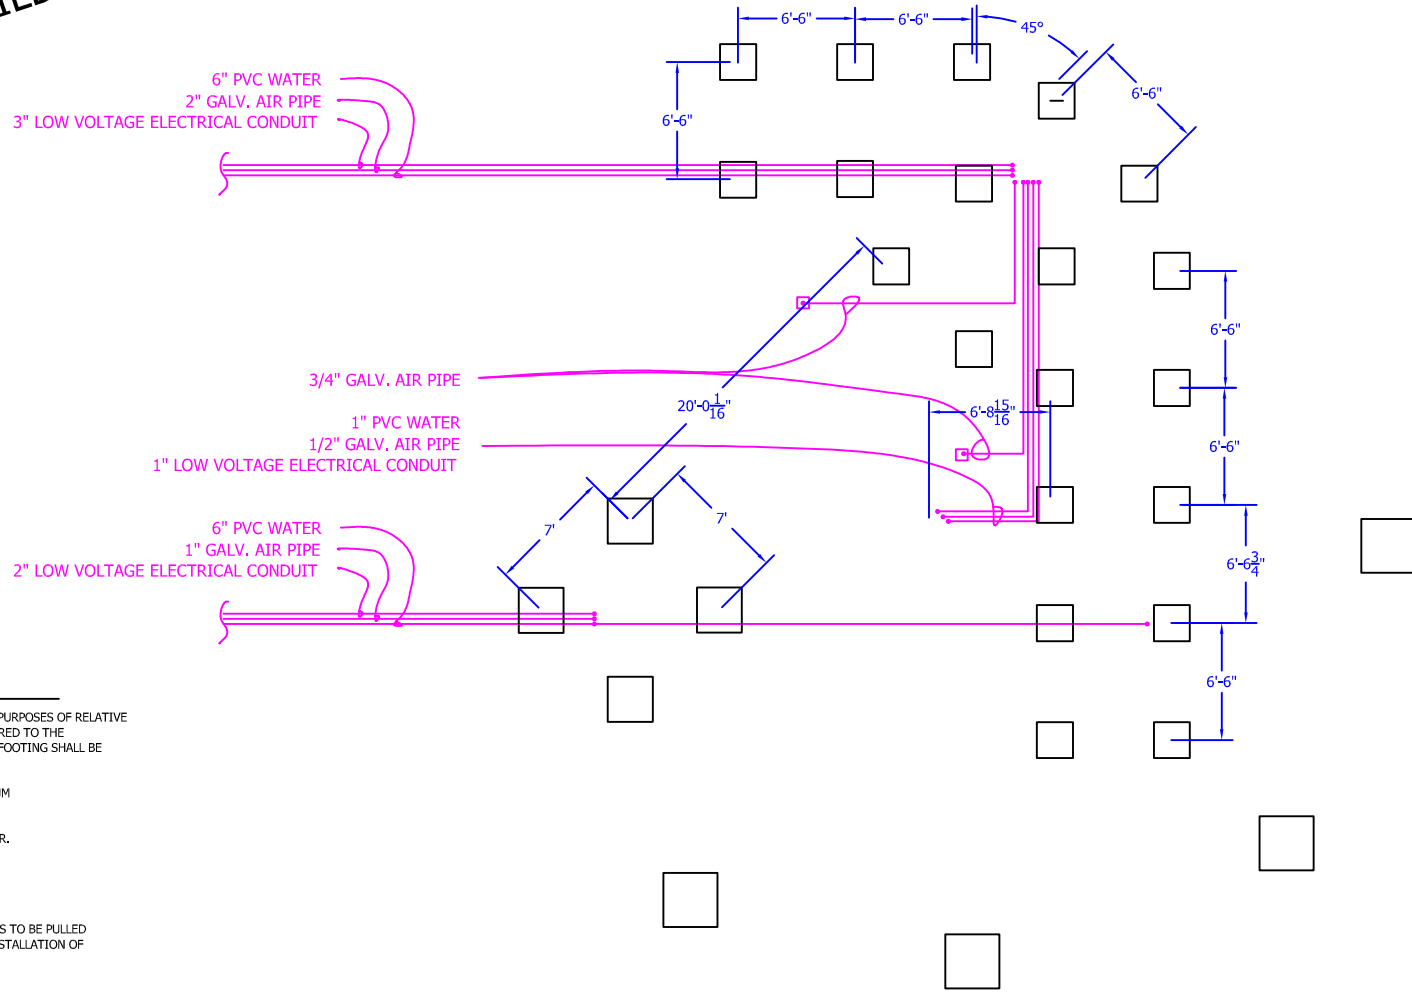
6'-6"
6'-6"
45°
6'-6"
6'-6"

6" PVC WATER
2" GALV. AIR PIPE
3" LOW VOLTAGE ELECTRICAL CONDUIT

6'-6"

3/4" GALV. AIR PIPE

20'-0$\frac{1}{16}$"

6'-8$\frac{15}{16}$"

1" PVC WATER
1/2" GALV. AIR PIPE
1" LOW VOLTAGE ELECTRICAL CONDUIT

6'-6"

7'
7'

6" PVC WATER
1" GALV. AIR PIPE
2" LOW VOLTAGE ELECTRICAL CONDUIT

6'-6$\frac{3}{4}$"

6'-6"

PURPOSES OF RELATIVE
RED TO THE
FOOTING SHALL BE

M

R.

S TO BE PULLED
STALLATION OF